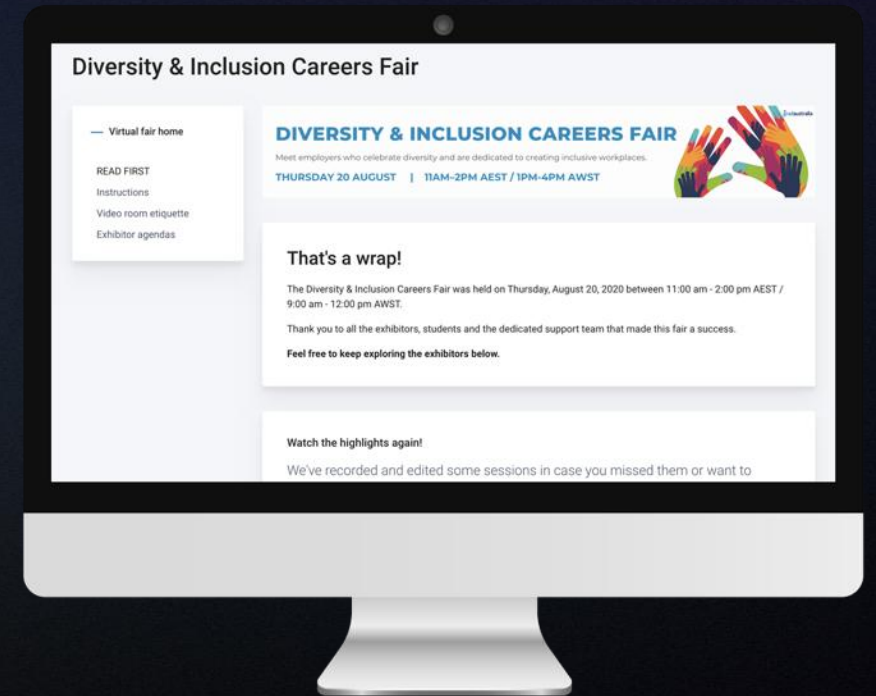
Diversity & Inclusion Careers Fair

— Virtual fair home

READ FIRST
Instructions
Video room etiquette
Exhibitor agendas

DIVERSITY & INCLUSION CAREERS FAIR

Meet employers who celebrate diversity and are dedicated to creating inclusive workplaces.

THURSDAY 20 AUGUST | 11AM–2PM AEST / 1PM-4PM AWST

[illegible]

That's a wrap!

The Diversity & Inclusion Careers Fair was held on Thursday, August 20, 2020 between 11:00 am - 2:00 pm AEST / 9:00 am - 12:00 pm AWST.

Thank you to all the exhibitors, students and the dedicated support team that made this fair a success.

Feel free to keep exploring the exhibitors below.

Watch the highlights again!

We've recorded and edited some sessions in case you missed them or want to